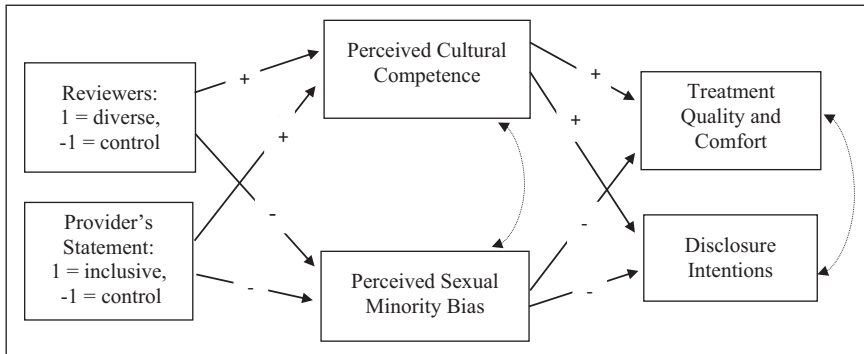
Reviewers:
1 = diverse,
-1 = control

Provider's Statement:
1 = inclusive,
-1 = control

+

+

-

-

Perceived Cultural Competence

Perceived Sexual Minority Bias

+

+

-

-

Treatment Quality and Comfort

Disclosure Intentions